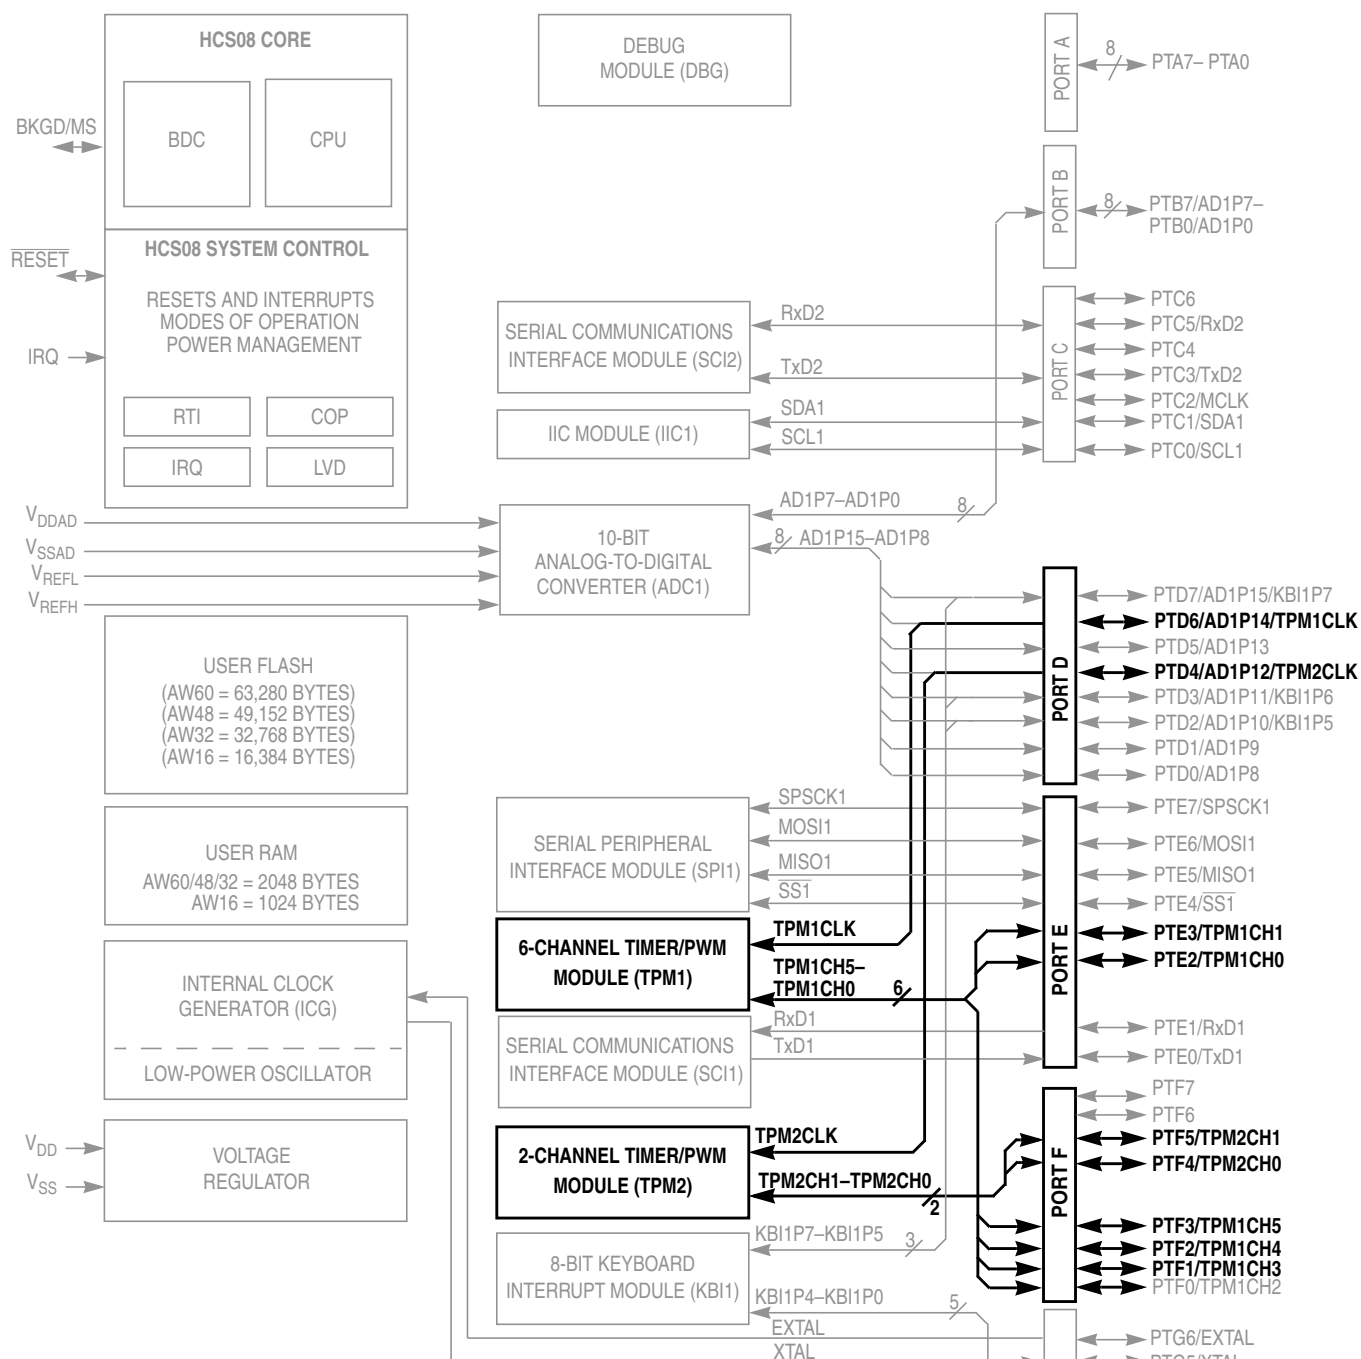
HCS08 CORE

BDC

CPU

BKGD/MS

DEBUG MODULE (DBG)

PORT A

8

PTA7– PTA0

PORT B

8

PTB7/AD1P7– PTB0/AD1P0

$\overline{RESET}$

HCS08 SYSTEM CONTROL

RESETS AND INTERRUPTS
MODES OF OPERATION
POWER MANAGEMENT

IRQ

RTI

COP

IRQ

LVD

SERIAL COMMUNICATIONS INTERFACE MODULE (SCI2)

RxD2

TxD2

IIC MODULE (IIC1)

SDA1

SCL1

PORT C

PTC6
PTC5/RxD2
PTC4
PTC3/TxD2
PTC2/MCLK
PTC1/SDA1
PTC0/SCL1

$V_{DDAD}$
$V_{SSAD}$
$V_{REFL}$
$V_{REFH}$

10-BIT ANALOG-TO-DIGITAL CONVERTER (ADC1)

AD1P7–AD1P0

8

8

AD1P15–AD1P8

USER FLASH
(AW60 = 63,280 BYTES)
(AW48 = 49,152 BYTES)
(AW32 = 32,768 BYTES)
(AW16 = 16,384 BYTES)

PORT D

PTD7/AD1P15/KBI1P7
PTD6/AD1P14/TPM1CLK
PTD5/AD1P13
PTD4/AD1P12/TPM2CLK
PTD3/AD1P11/KBI1P6
PTD2/AD1P10/KBI1P5
PTD1/AD1P9
PTD0/AD1P8

USER RAM
AW60/48/32 = 2048 BYTES
AW16 = 1024 BYTES

SERIAL PERIPHERAL INTERFACE MODULE (SPI1)

SPSCK1
MOSI1
MISO1
$\overline{SS1}$

PORT E

PTE7/SPSCK1
PTE6/MOSI1
PTE5/MISO1
PTE4/$\overline{SS1}$
PTE3/TPM1CH1
PTE2/TPM1CH0
PTE1/RxD1
PTE0/TxD1

6-CHANNEL TIMER/PWM MODULE (TPM1)

TPM1CLK

TPM1CH5–TPM1CH0

6

INTERNAL CLOCK GENERATOR (ICG)

LOW-POWER OSCILLATOR

SERIAL COMMUNICATIONS INTERFACE MODULE (SCI1)

RxD1
TxD1

$V_{DD}$
$V_{SS}$

VOLTAGE REGULATOR

2-CHANNEL TIMER/PWM MODULE (TPM2)

TPM2CLK

TPM2CH1–TPM2CH0

2

PORT F

PTF7
PTF6
PTF5/TPM2CH1
PTF4/TPM2CH0
PTF3/TPM1CH5
PTF2/TPM1CH4
PTF1/TPM1CH3
PTF0/TPM1CH2

8-BIT KEYBOARD INTERRUPT MODULE (KBI1)

KBI1P7–KBI1P5

3

KBI1P4–KBI1P0

5

EXTAL
XTAL

PTG6/EXTAL
PTG5/XTAL